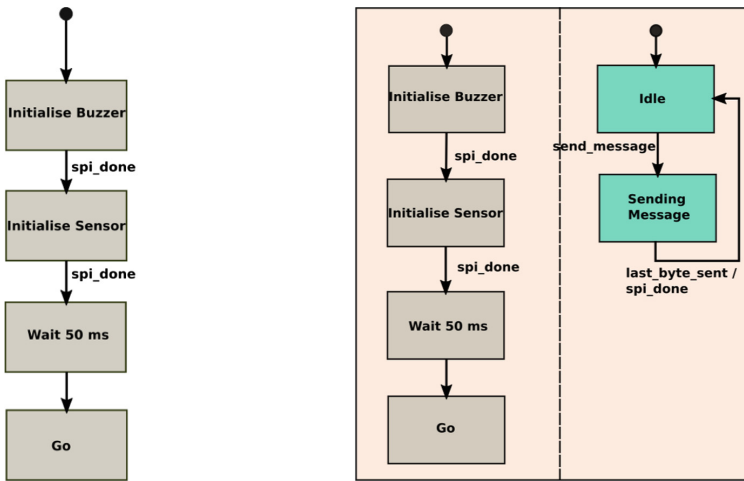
Initialise Buzzer

spi_done

Initialise Sensor

spi_done

Wait 50 ms

Go

Initialise Buzzer

spi_done

Initialise Sensor

spi_done

Wait 50 ms

Go

Idle

send_message

Sending Message

last_byte_sent / spi_done